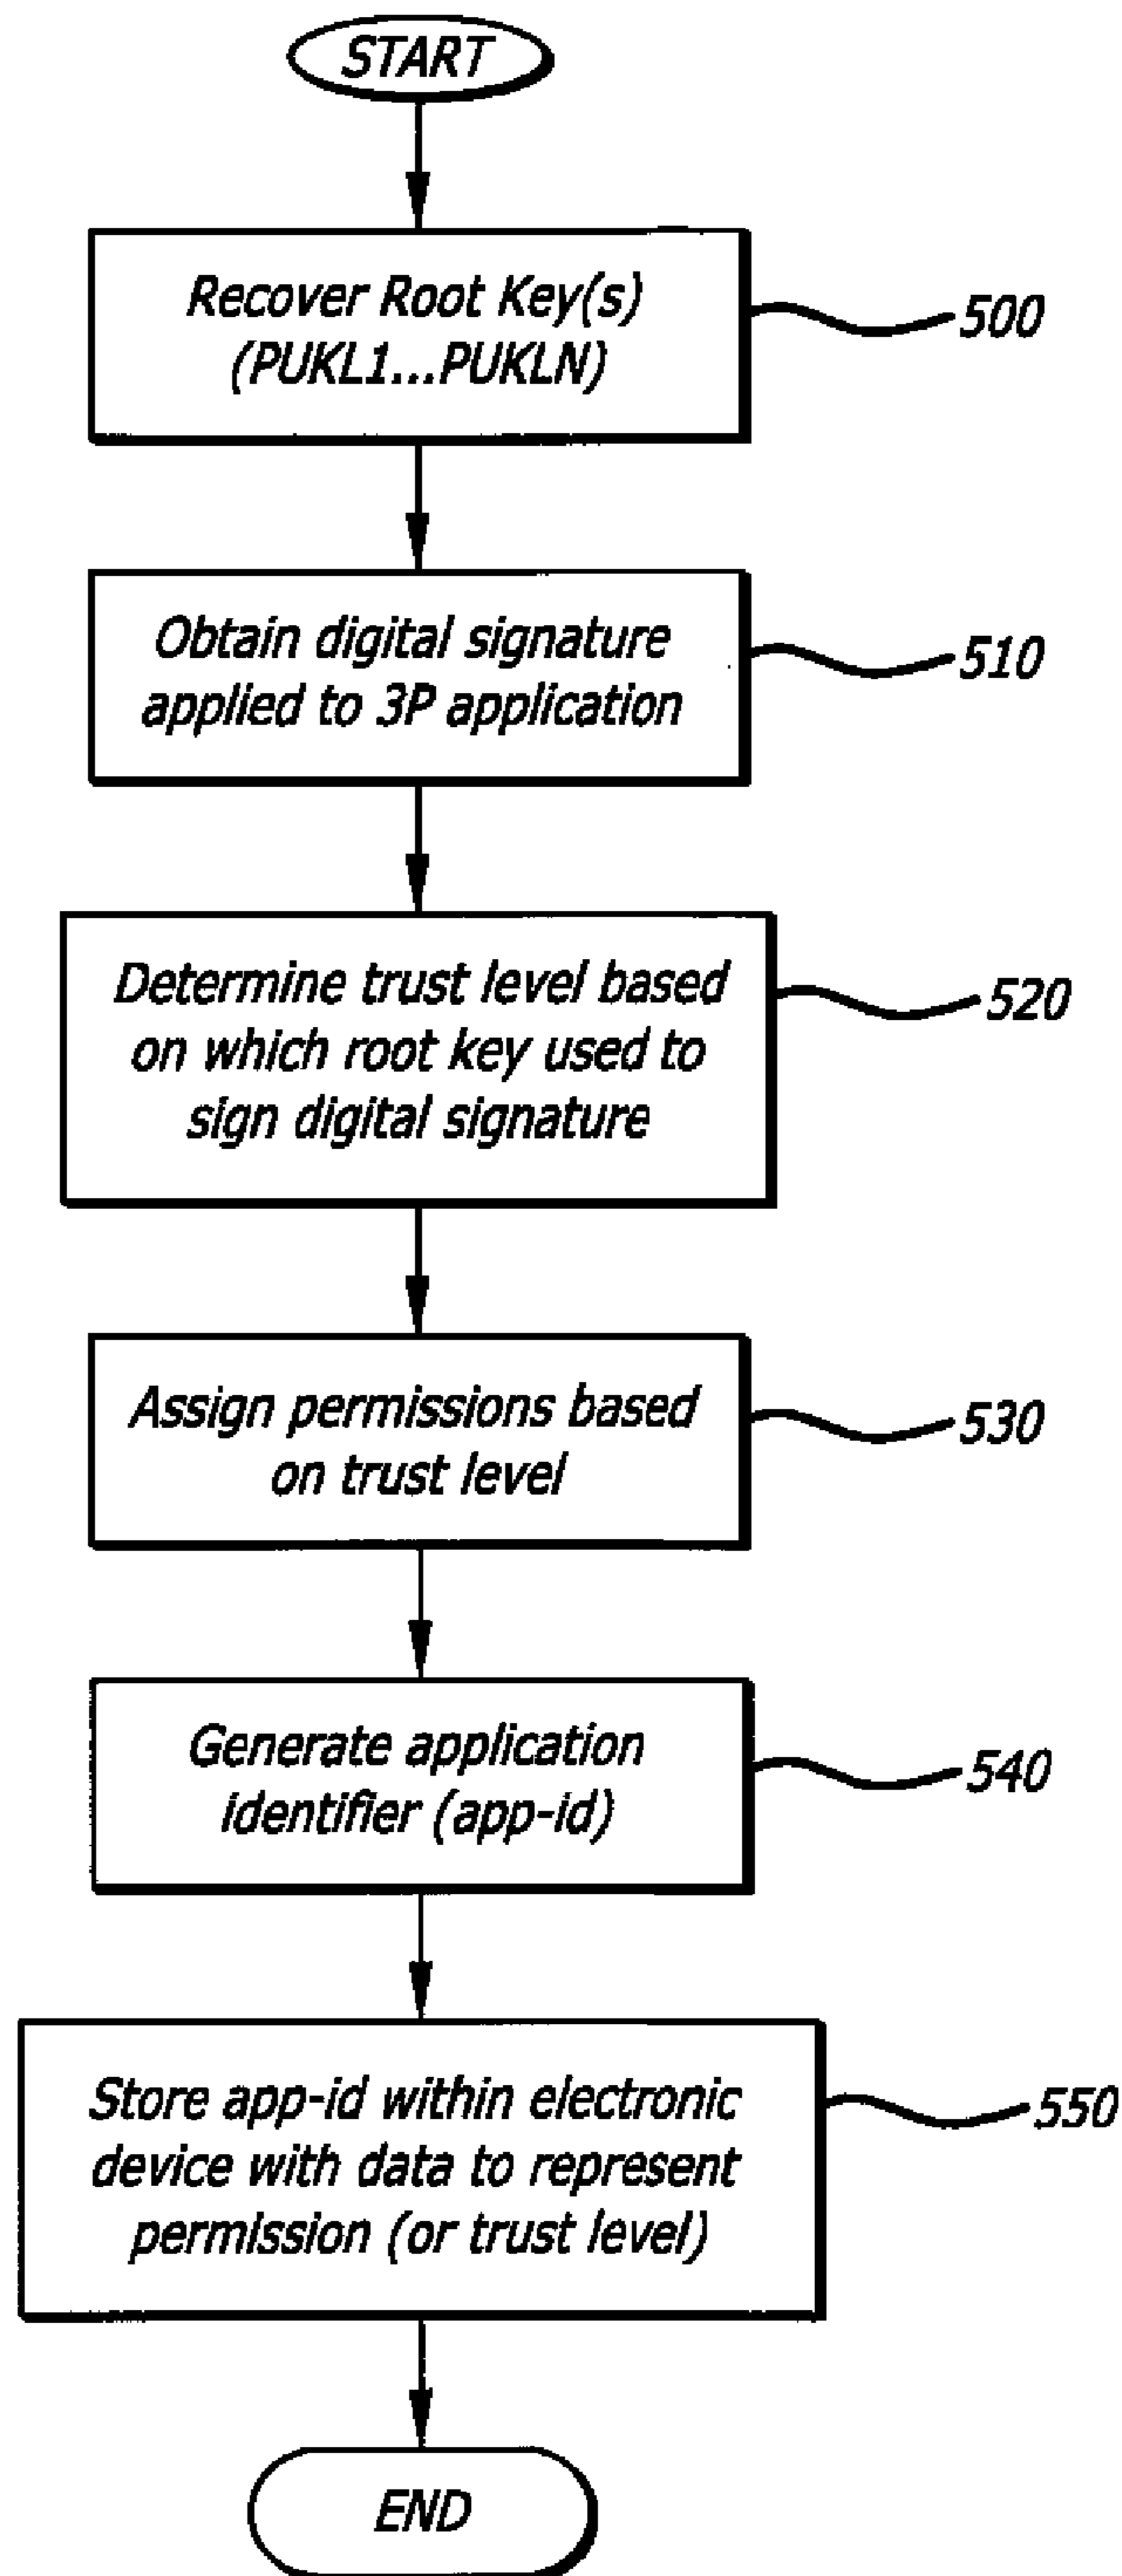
START

Recover Root Key(s) (PUKL1...PUKLN)

500

Obtain digital signature applied to 3P application

510

Determine trust level based on which root key used to sign digital signature

520

Assign permissions based on trust level

530

Generate application identifier (app-id)

540

Store app-id within electronic device with data to represent permission (or trust level)

550

END